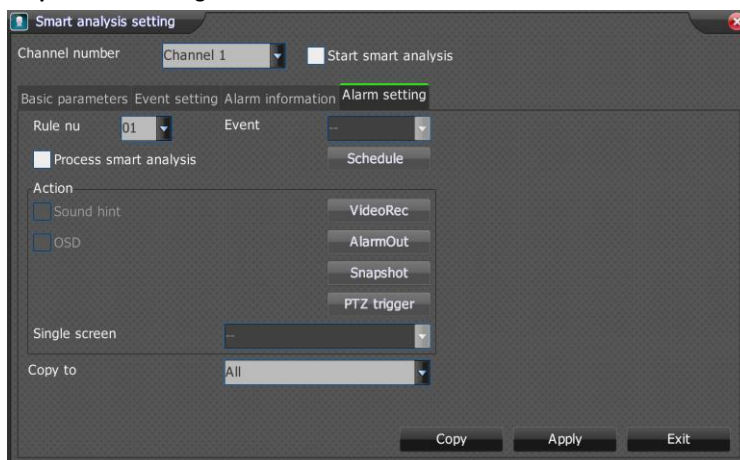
Smart analysis setting

Channel number Channel 1 Start smart analysis

Basic parameters Event setting Alarm information Alarm setting

Rule nu 01 Event --

Process smart analysis Schedule

Action

Sound hint VideoRec

OSD AlarmOut

Snapshot

PTZ trigger

Single screen --

Copy to All

Copy Apply Exit